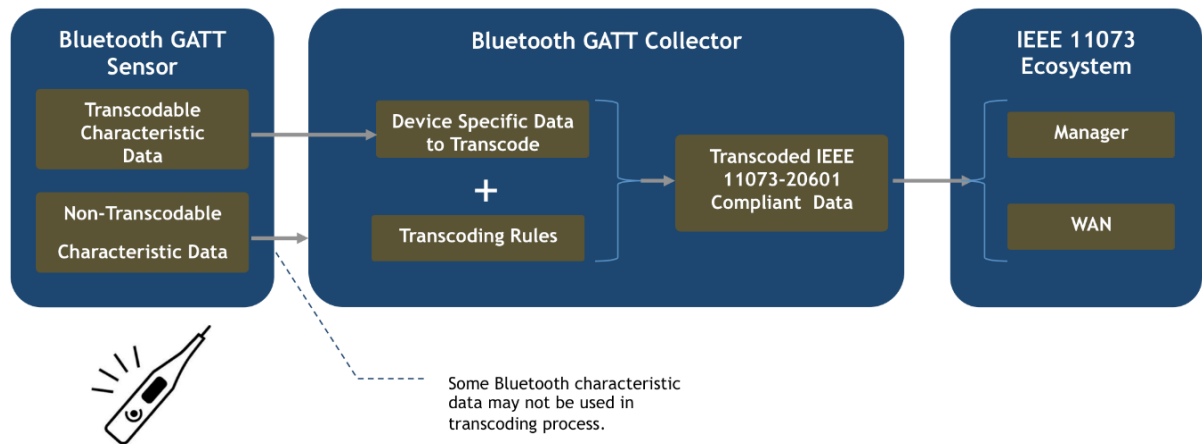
Bluetooth GATT Sensor

Transcodable Characteristic Data

Non-Transcodable Characteristic Data

Bluetooth GATT Collector

Device Specific Data to Transcode

+

Transcoding Rules

Transcoded IEEE 11073-20601 Compliant Data

IEEE 11073 Ecosystem

Manager

WAN

Some Bluetooth characteristic data may not be used in transcoding process.